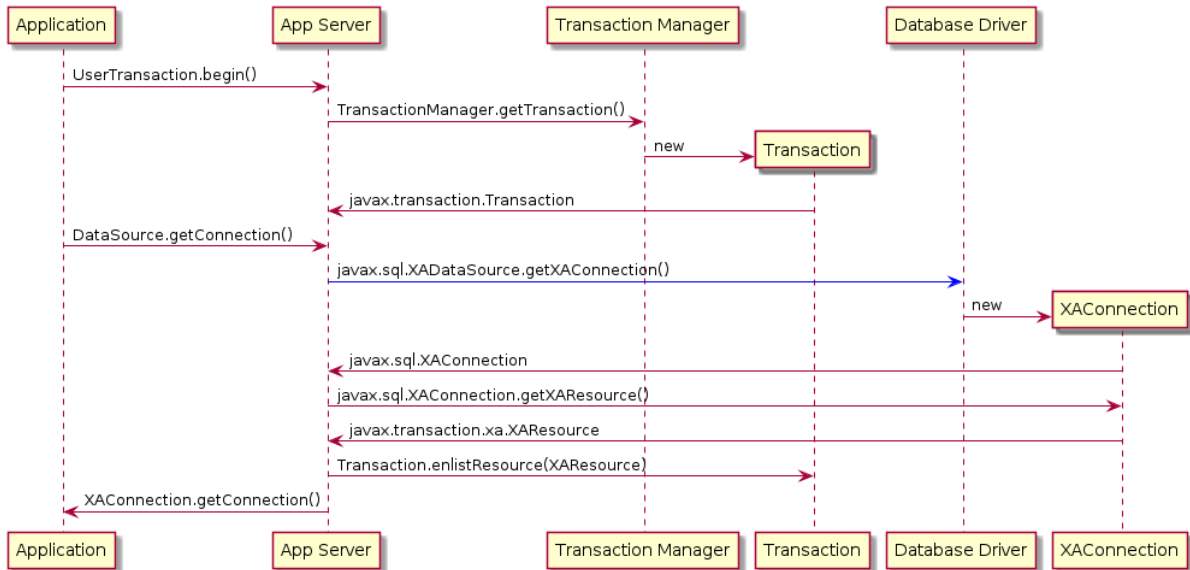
Application
App Server
Transaction Manager
Database Driver

UserTransaction.begin()
TransactionManager.getTransaction()
new
Transaction
javax.transaction.Transaction
DataSource.getConnection()
javax.sql.XADataSource.getXAConnection()
new
XAConnection
javax.sql.XAConnection
javax.sql.XAConnection.getXAResource()
javax.transaction.xa.XAResource
Transaction.enlistResource(XAResource)
XAConnection.getConnection()

Application
App Server
Transaction Manager
Transaction
Database Driver
XAConnection